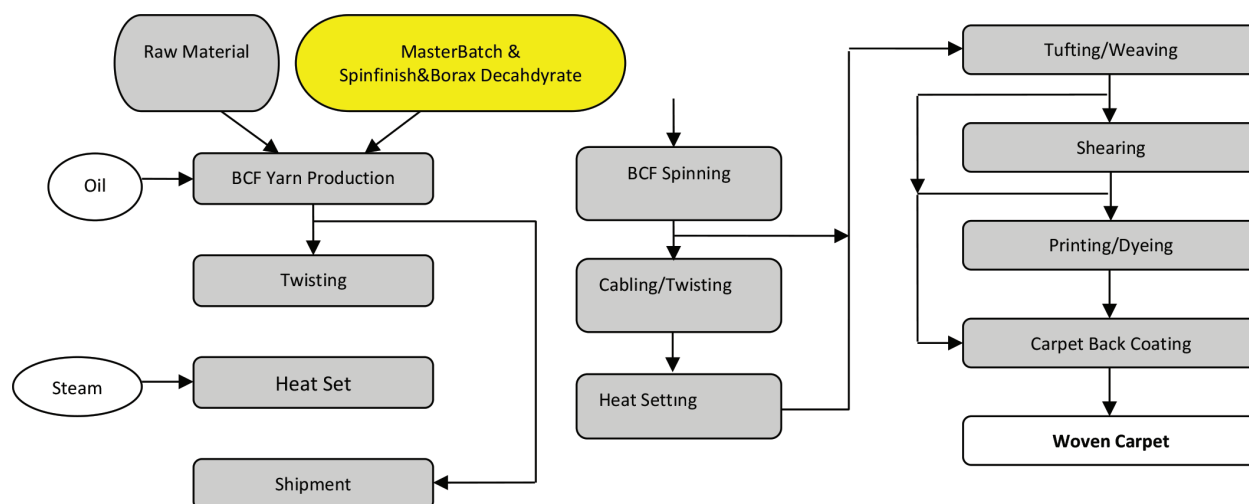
Raw Material

MasterBatch & Spinfinish&Borax Decahdyrate

Oil

BCF Yarn Production

Twisting

Steam

Heat Set

Shipment

BCF Spinning

Cabling/Twisting

Heat Settıng

Tufting/Weaving

Shearing

Printing/Dyeing

Carpet Back Coating

Woven Carpet